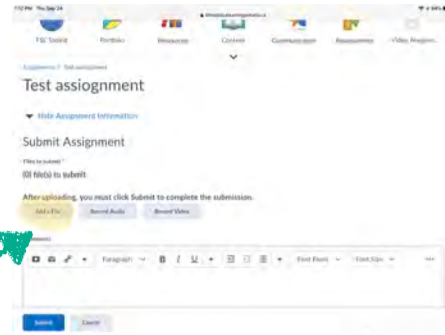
7:12 PM Thu Sep 24

F&C Toolkit Portfolio Resources Content Communication Assessments Video Assignm...

Assignments > Test assignment

Test assiognment

Hide Assignment Information

Submit Assignment

Files to submit *

(0) file(s) to submit

After uploading, you must click Submit to complete the submission.

Add a File Record Audio Record Video

Comments

Paragraph B I U Font Family Font Size

Submit Cancel